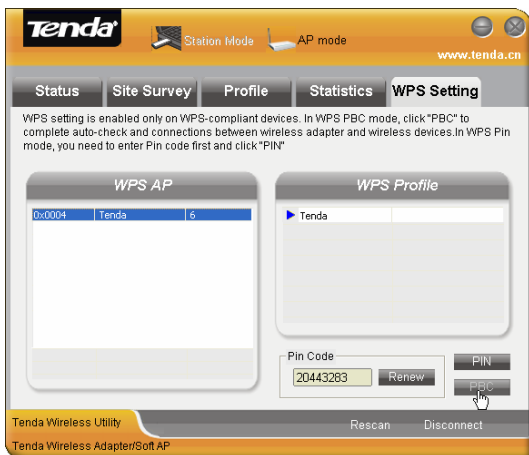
Tenda®

Station Mode

AP mode

www.tenda.cn

Status

Site Survey

Profile

Statistics

WPS Setting

WPS setting is enabled only on WPS-compliant devices. In WPS PBC mode, click "PBC" to complete auto-check and connections between wireless adapter and wireless devices.In WPS Pin mode, you need to enter Pin code first and click "PIN"

WPS AP

| 0x0004 | Tenda | 6 |
|---|---|---|

WPS Profile

Tenda

Pin Code

20443283

Renew

PIN

PBC

Tenda Wireless Utility

Rescan

Disconnect

Tenda Wireless Adapter/Soft AP